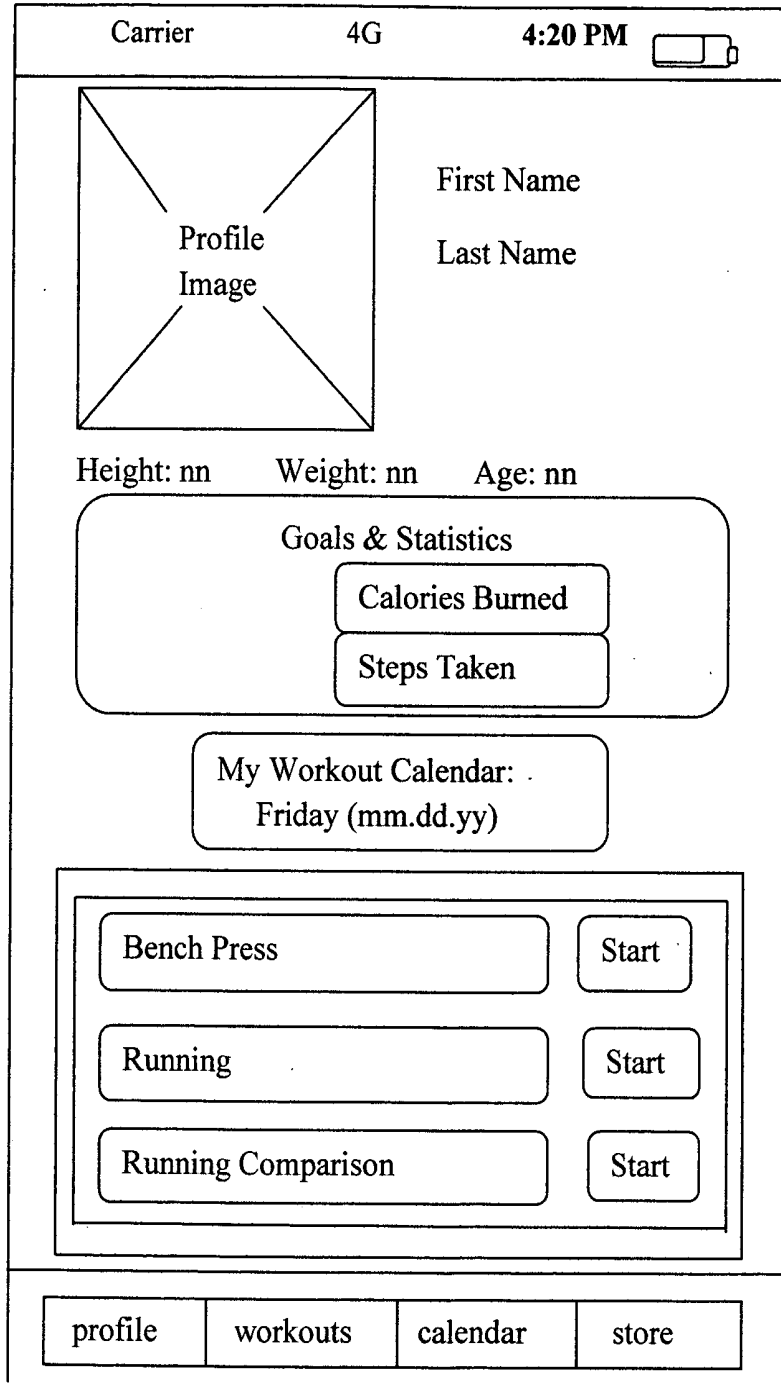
Carrier 4G **4:20 PM**

Profile Image

First Name

Last Name

Height: nn Weight: nn Age: nn

Goals & Statistics

Calories Burned

Steps Taken

My Workout Calendar: Friday (mm.dd.yy)

Bench Press Start

Running Start

Running Comparison Start

| profile | workouts | calendar | store |
|---|---|---|---|